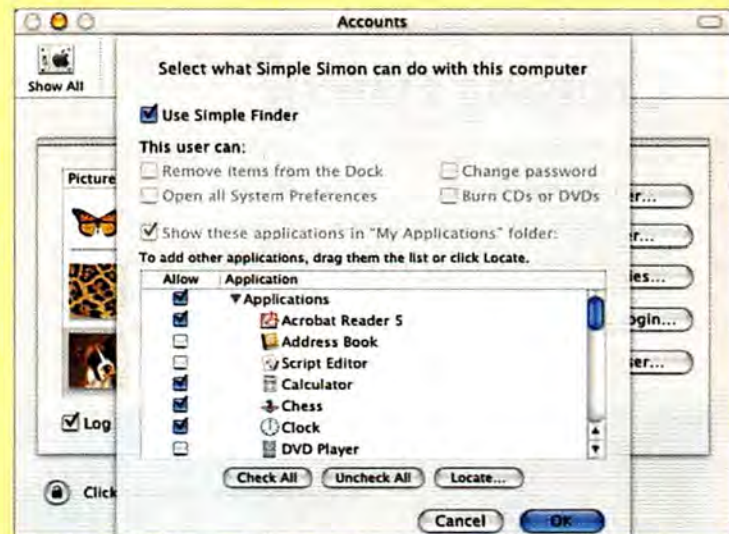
Accounts

Show All

Select what Simple Simon can do with this computer

Use Simple Finder

This user can:

Remove items from the Dock

Change password

Open all System Preferences

Burn CDs or DVDs

Show these applications in "My Applications" folder:

To add other applications, drag them the list or click Locate.

| Allow | Application |
|---|---|
| ☑ | ▼Applications |
| ☑ | Acrobat Reader 5 |
| ☐ | Address Book |
| ☐ | Script Editor |
| ☐ | Calculator |
| ☑ | Chess |
| ☑ | Clock |
| ☐ | DVD Player |

Check All

Uncheck All

Locate...

Cancel

OK

Picture

er...

er...

ies...

ogin...

ser...

Log

Click